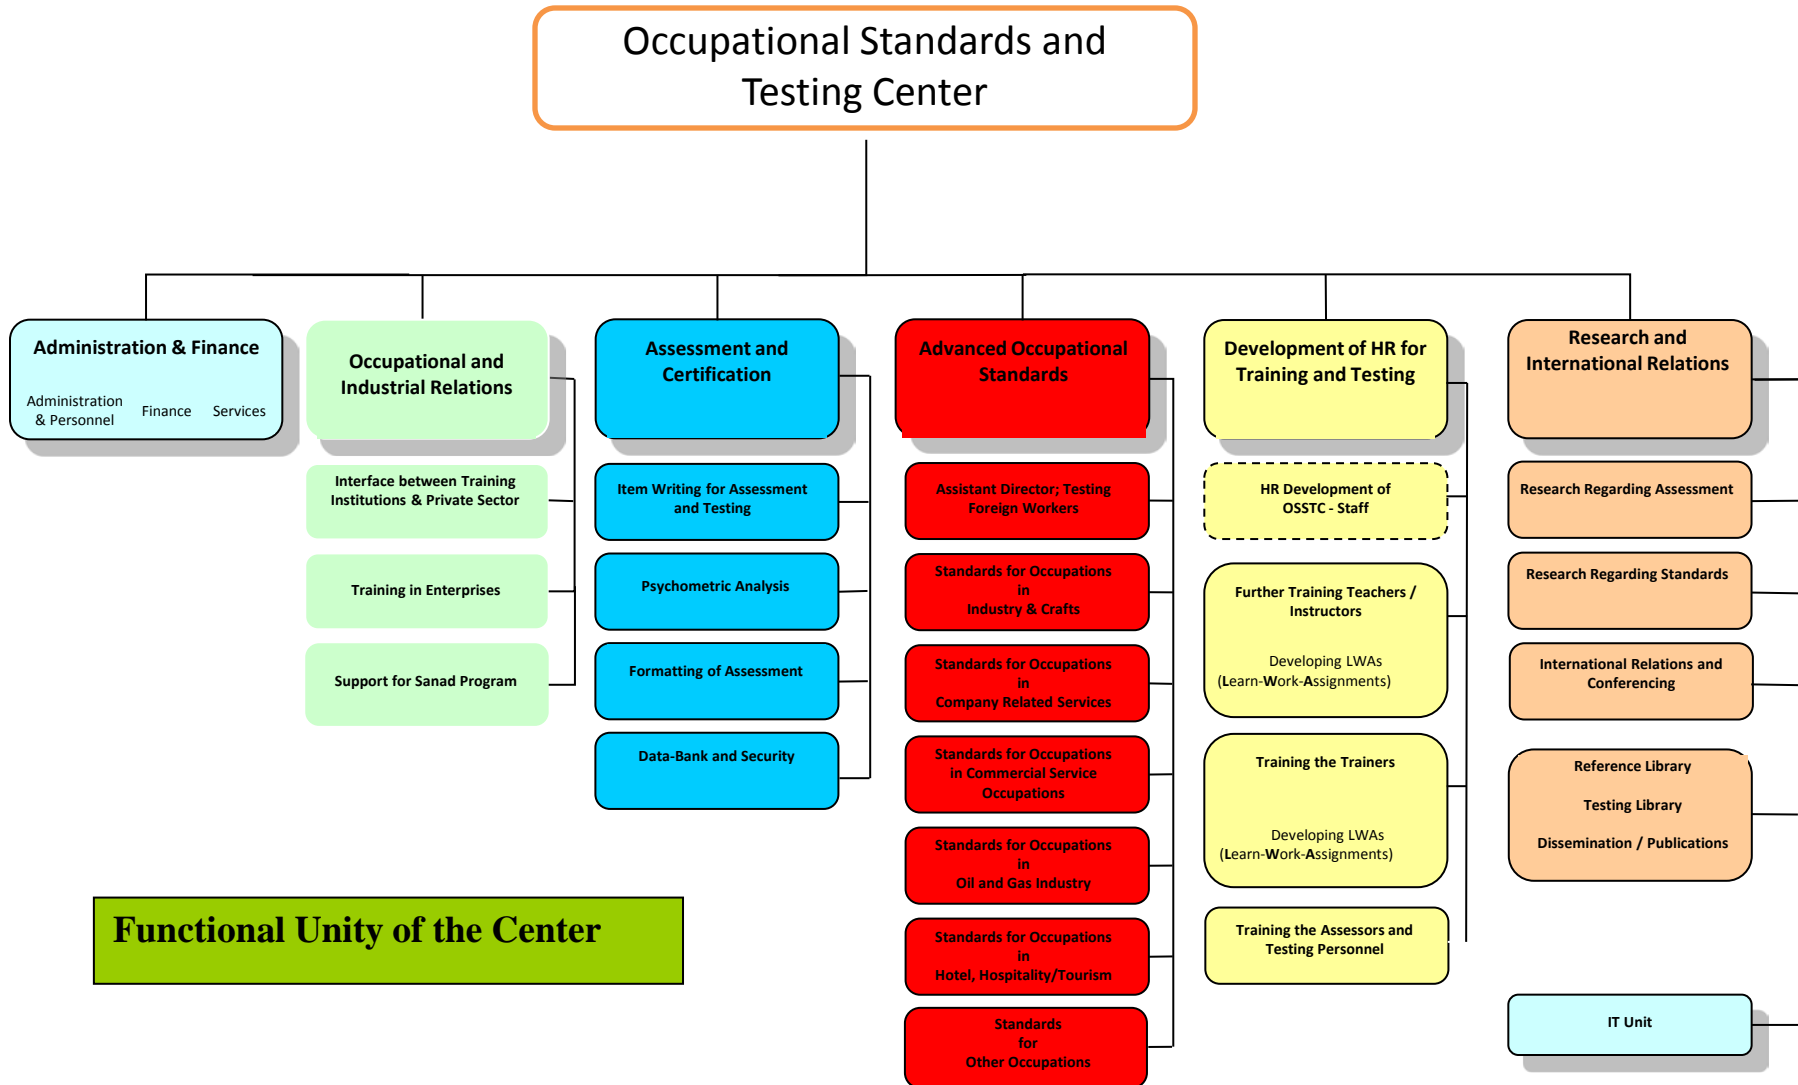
Occupational Standards and Testing Center

Administration & Finance

Administration & Personnel

Finance

Services

Occupational and Industrial Relations

Interface between Training Institutions & Private Sector

Training in Enterprises

Support for Sanad Program

Assessment and Certification

Item Writing for Assessment and Testing

Psychometric Analysis

Formatting of Assessment

Data-Bank and Security

Advanced Occupational Standards

Assistant Director; Testing Foreign Workers

Standards for Occupations in Industry & Crafts

Standards for Occupations in Company Related Services

Standards for Occupations in Commercial Service Occupations

Standards for Occupations in Oil and Gas Industry

Standards for Occupations in Hotel, Hospitality/Tourism

Standards for Other Occupations

Development of HR for Training and Testing

HR Development of OSSTC - Staff

Further Training Teachers / Instructors

Developing LWAs (Learn-Work-Assignments)

Training the Trainers

Developing LWAs (Learn-Work-Assignments)

Training the Assessors and Testing Personnel

Research and International Relations

Research Regarding Assessment

Research Regarding Standards

International Relations and Conferencing

Reference Library

Testing Library

Dissemination / Publications

IT Unit

Functional Unity of the Center